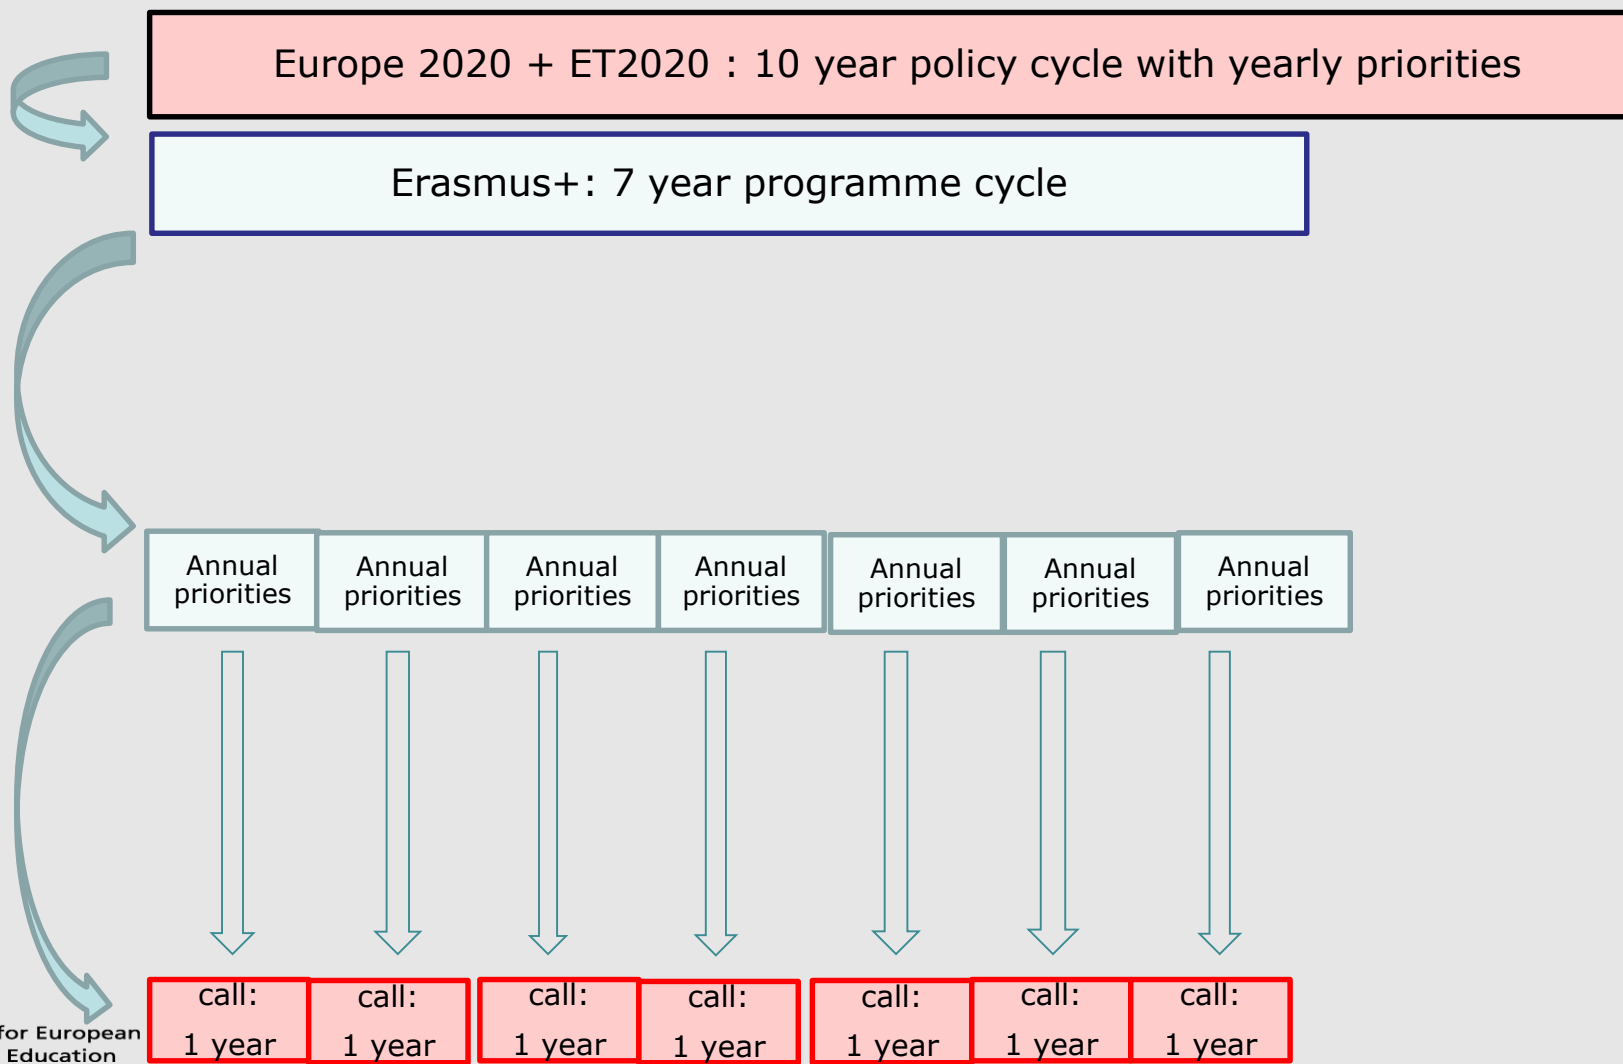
Europe 2020 + ET2020 : 10 year policy cycle with yearly priorities

Erasmus+: 7 year programme cycle

| Annual priorities | Annual priorities | Annual priorities | Annual priorities | Annual priorities | Annual priorities | Annual priorities |
|---|---|---|---|---|---|---|
| call: 1 year | call: 1 year | call: 1 year | call: 1 year | call: 1 year | call: 1 year | call: 1 year |

for European Education